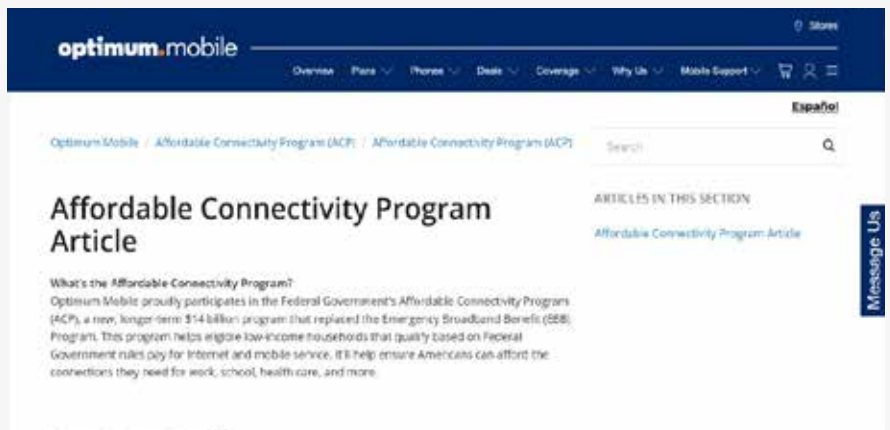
optimum.mobile

Stores

Overview Plans Phones Deals Coverage Why Us Mobile Support

Español

Optimum Mobile / Affordable Connectivity Program (ACP) / Affordable Connectivity Program (ACP)

Search

Affordable Connectivity Program Article

ARTICLES IN THIS SECTION

Affordable Connectivity Program Article

Message Us

What's the Affordable Connectivity Program?

Optimum Mobile proudly participates in the Federal Government's Affordable Connectivity Program (ACP), a new, longer-term $14 billion program that replaced the Emergency Broadband Benefit (EBB) Program. This program helps eligible low-income households that qualify based on Federal Government rules pay for Internet and mobile service. It'll help ensure Americans can afford the connections they need for work, school, health care, and more.

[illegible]